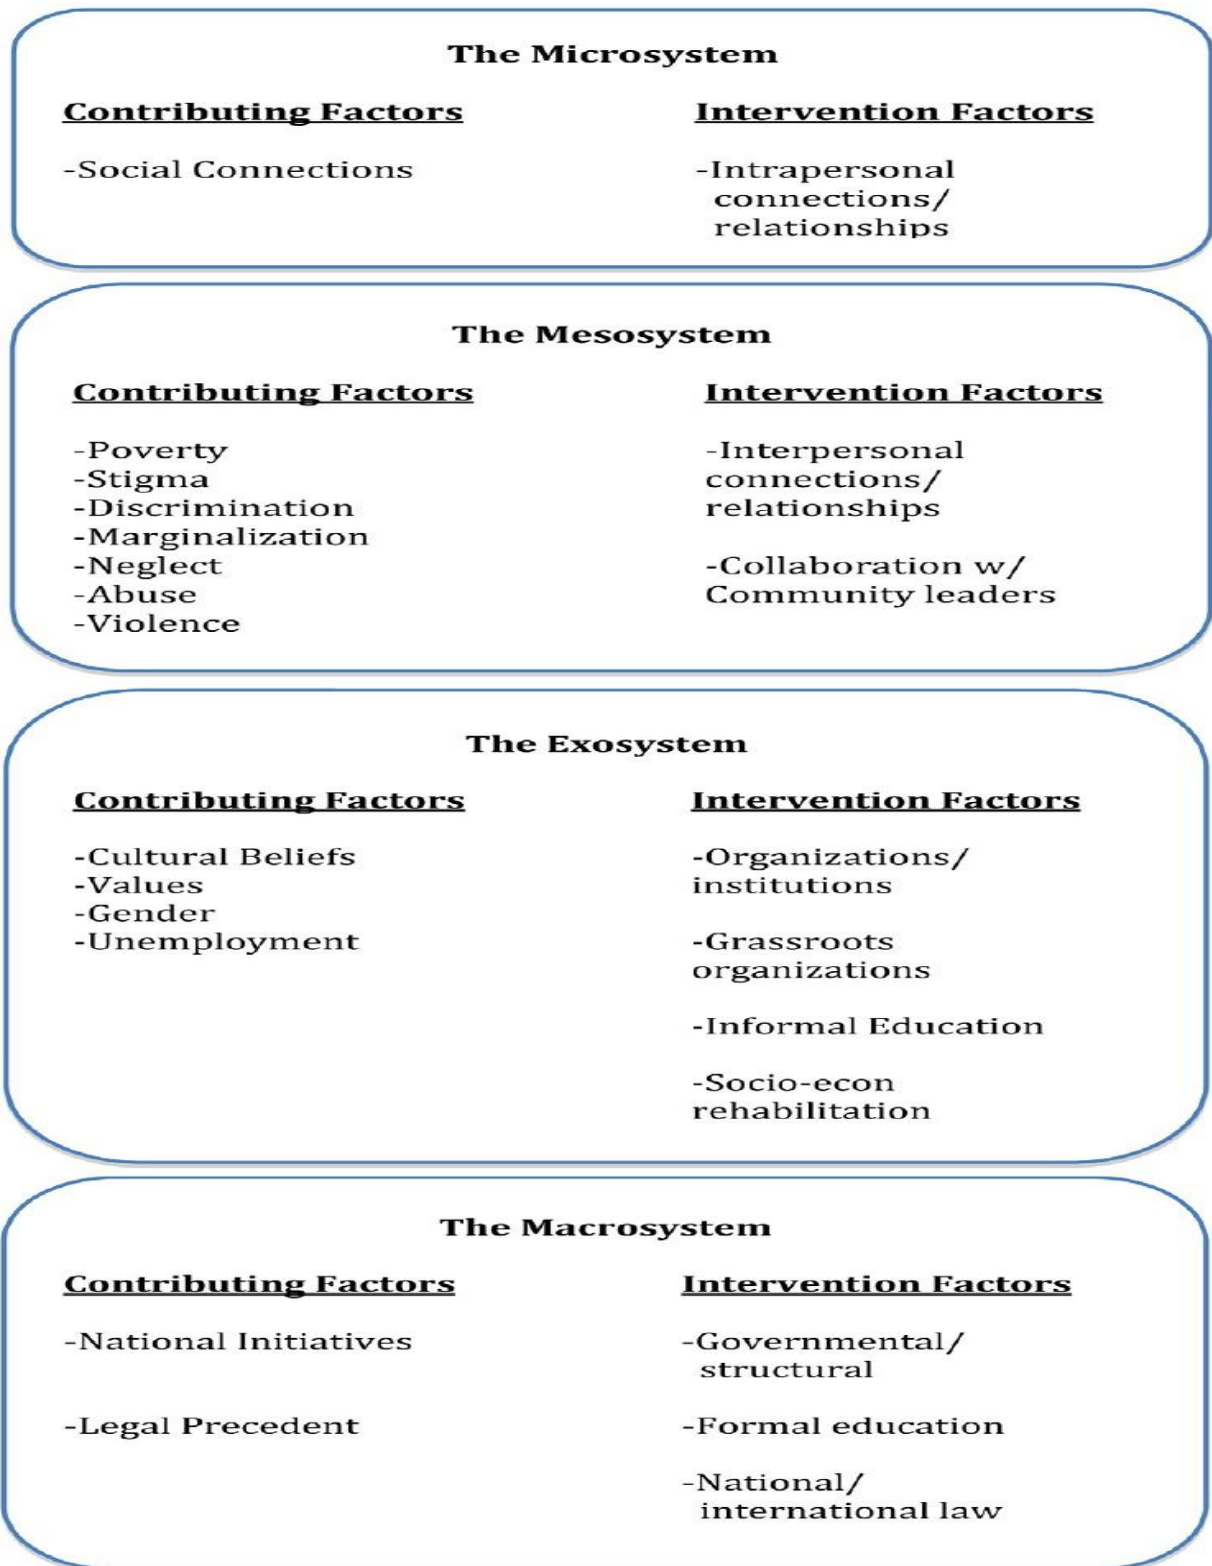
The Microsystem

Contributing Factors

-Social Connections

Intervention Factors

-Intrapersonal connections/ relationships

The Mesosystem

Contributing Factors

-Poverty
-Stigma
-Discrimination
-Marginalization
-Neglect
-Abuse
-Violence

Intervention Factors

-Interpersonal connections/ relationships

-Collaboration w/ Community leaders

The Exosystem

Contributing Factors

-Cultural Beliefs
-Values
-Gender
-Unemployment

Intervention Factors

-Organizations/ institutions

-Grassroots organizations

-Informal Education

-Socio-econ rehabilitation

The Macrosystem

Contributing Factors

-National Initiatives

-Legal Precedent

Intervention Factors

-Governmental/ structural

-Formal education

-National/ international law